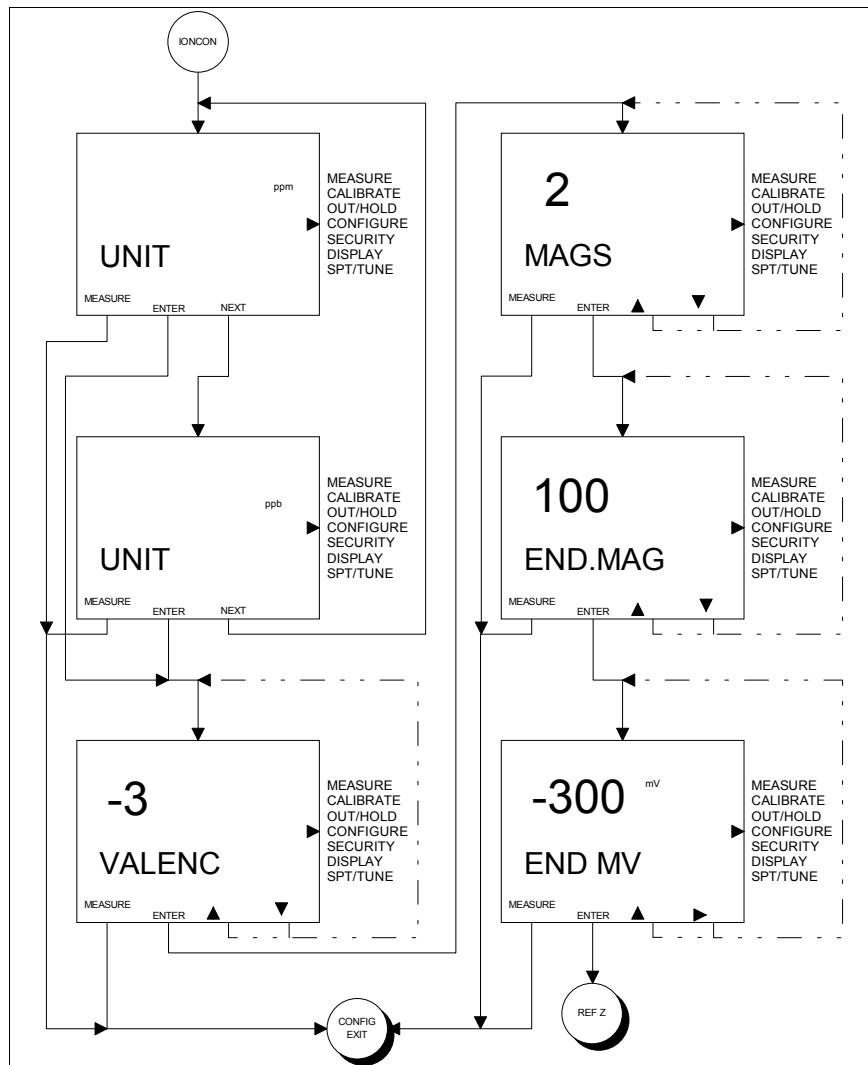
IONCON

ppm
UNIT
MEASURE ENTER NEXT
MEASURE
CALIBRATE
OUT/HOLD
CONFIGURE
SECURITY
DISPLAY
SPT/TUNE

ppb
UNIT
MEASURE ENTER NEXT
MEASURE
CALIBRATE
OUT/HOLD
CONFIGURE
SECURITY
DISPLAY
SPT/TUNE

-3
VALENC
MEASURE ENTER ▲ ▼
MEASURE
CALIBRATE
OUT/HOLD
CONFIGURE
SECURITY
DISPLAY
SPT/TUNE

2
MAGS
MEASURE ENTER ▲ ▼
MEASURE
CALIBRATE
OUT/HOLD
CONFIGURE
SECURITY
DISPLAY
SPT/TUNE

100
END.MAG
MEASURE ENTER ▲ ▼
MEASURE
CALIBRATE
OUT/HOLD
CONFIGURE
SECURITY
DISPLAY
SPT/TUNE

-300 mV
END MV
MEASURE ENTER ▲ ▶
MEASURE
CALIBRATE
OUT/HOLD
CONFIGURE
SECURITY
DISPLAY
SPT/TUNE

CONFIG EXIT

REF Z